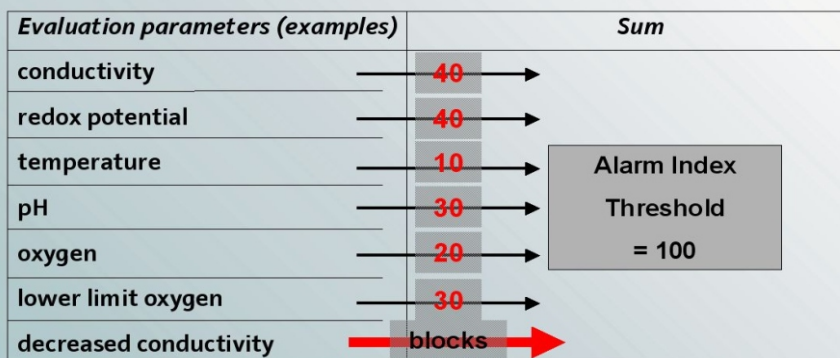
| Evaluation parameters (examples) | Sum |
|---|---|
| conductivity | 40 |
| redox potential | 40 |
| temperature | 10 |
| pH | 30 |
| oxygen | 20 |
| lower limit oxygen | 30 |
| decreased conductivity | blocks |

Alarm Index
Threshold
= 100